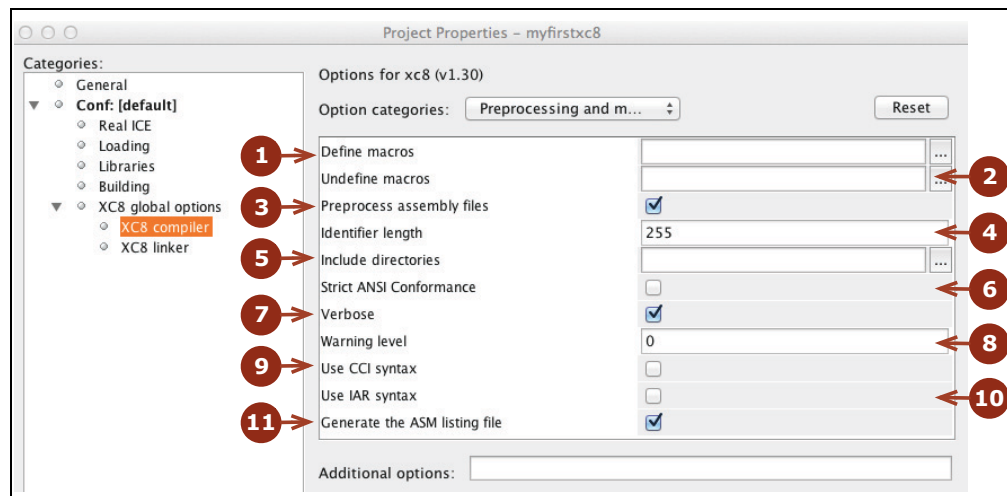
Project Properties - myfirstxc8

Categories:
General
Conf: [default]
Real ICE
Loading
Libraries
Building
XC8 global options
XC8 compiler
XC8 linker

Options for xc8 (v1.30)

Option categories: Preprocessing and m...

Reset

| | |
|---|---|
| Define macros | ... |
| Undefine macros | ... |
| Preprocess assembly files | ☑ |
| Identifier length | 255 |
| Include directories | ... |
| Strict ANSI Conformance | ☐ |
| Verbose | ☑ |
| Warning level | 0 |
| Use CCI syntax | ☐ |
| Use IAR syntax | ☐ |
| Generate the ASM listing file | ☑ |

1
2
3
4
5
6
7
8
9
10
11

Additional options: